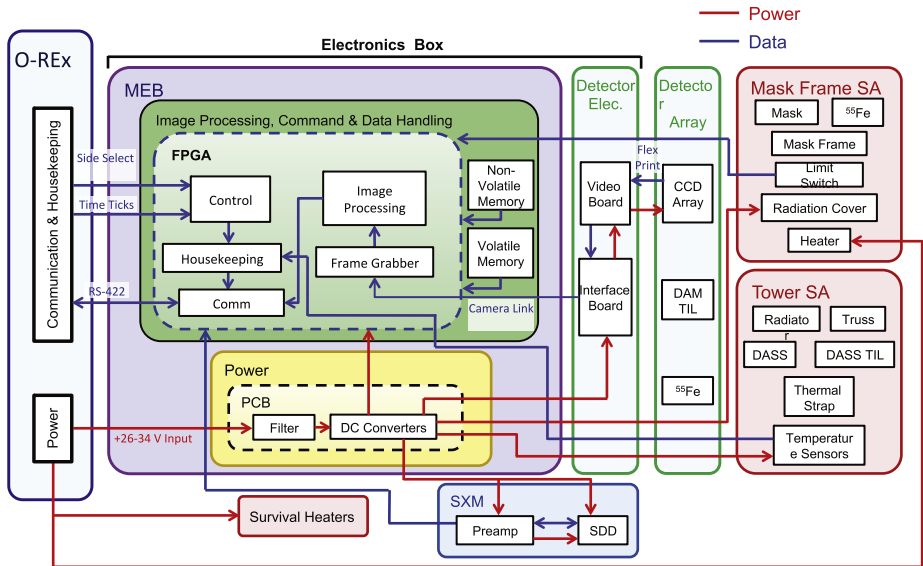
Power
Data
O-REx
Electronics Box
MEB
Communication & Housekeeping
Image Processing, Command & Data Handling
FPGA
Side Select
Time Ticks
Control
Image Processing
Non-Volatile Memory
Volatile Memory
Housekeeping
Frame Grabber
RS-422
Comm
Camera Link
Detector Elec.
Video Board
Interface Board
Flex Print
Detector Array
CCD Array
DAM TIL
$^{55}$Fe
Mask Frame SA
Mask
$^{55}$Fe
Mask Frame
Limit Switch
Radiation Cover
Heater
Tower SA
Radiato r
Truss
DASS
DASS TIL
Thermal Strap
Temperatur e Sensors
Power
Power
PCB
+26-34 V Input
Filter
DC Converters
SXM
Preamp
SDD
Survival Heaters